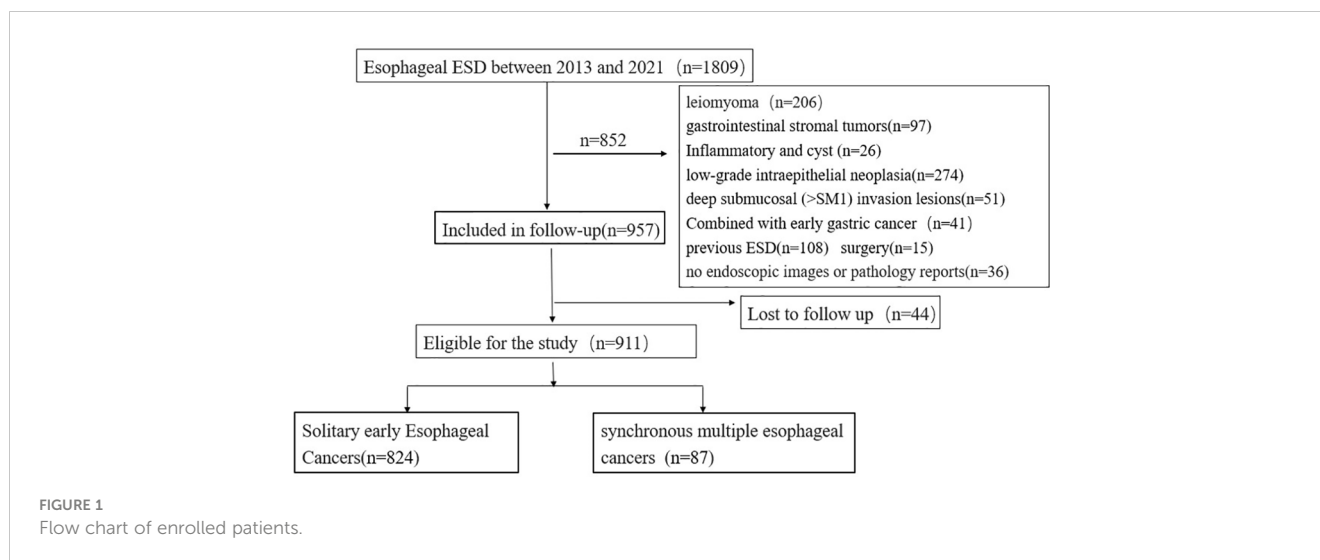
Esophageal ESD between 2013 and 2021 (n=1809)

n=852

leiomyoma (n=206)
gastrointestinal stromal tumors(n=97)
Inflammatory and cyst (n=26)
low-grade intraepithelial neoplasia(n=274)
deep submucosal (>SM1) invasion lesions(n=51)
Combined with early gastric cancer (n=41)
previous ESD(n=108) surgery(n=15)
no endoscopic images or pathology reports(n=36)

Included in follow-up(n=957)

Lost to follow up (n=44)

Eligible for the study (n=911)

Solitary early Esophageal Cancers(n=824)

synchronous multiple esophageal cancers (n=87)

FIGURE 1
Flow chart of enrolled patients.